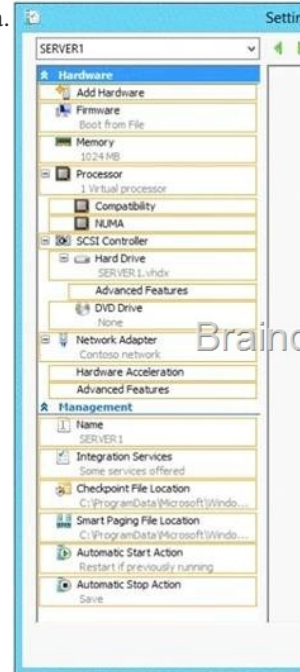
1.

Settin

SERVER1

Hardware

Add Hardware

Firmware
Boot from File

Memory
1024 MB

Processor
1 Virtual processor

Compatibility

NUMA

SCSI Controller

Hard Drive
SERVER 1.vhdx

Advanced Features

DVD Drive
None

Network Adapter
Contoso network

Hardware Acceleration

Advanced Features

Management

Name
SERVER1

Integration Services
Some services offered

Checkpoint File Location
C:\ProgramData\Microsoft\Windo...

Smart Paging File Location
C:\ProgramData\Microsoft\Windo...

Automatic Start Action
Restart if previously running

Automatic Stop Action
Save

Brainc